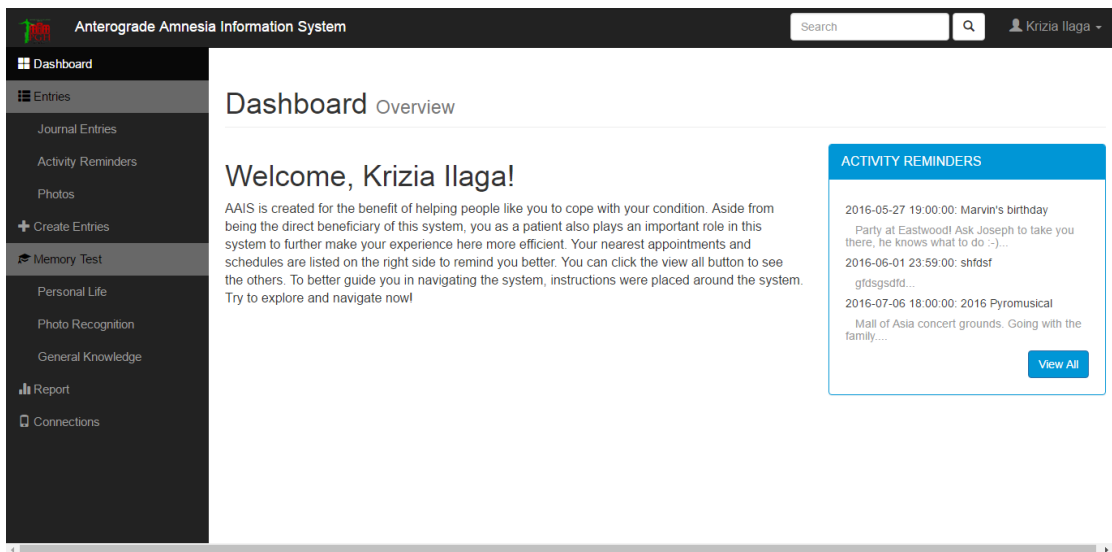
Anterograde Amnesia Information System

Search

Krizia Ilaga

Dashboard

Entries

Journal Entries

Activity Reminders

Photos

Create Entries

Memory Test

Personal Life

Photo Recognition

General Knowledge

Report

Connections

Dashboard Overview

Welcome, Krizia Ilaga!

AAIS is created for the benefit of helping people like you to cope with your condition. Aside from being the direct beneficiary of this system, you as a patient also plays an important role in this system to further make your experience here more efficient. Your nearest appointments and schedules are listed on the right side to remind you better. You can click the view all button to see the others. To better guide you in navigating the system, instructions were placed around the system. Try to explore and navigate now!

ACTIVITY REMINDERS

2016-05-27 19:00:00: Marvin's birthday

Party at Eastwood! Ask Joseph to take you there, he knows what to do :-)...

2016-06-01 23:59:00: shfdsf

gfdsgsdfd...

2016-07-06 18:00:00: 2016 Pyromusical

Mall of Asia concert grounds. Going with the family....

View All